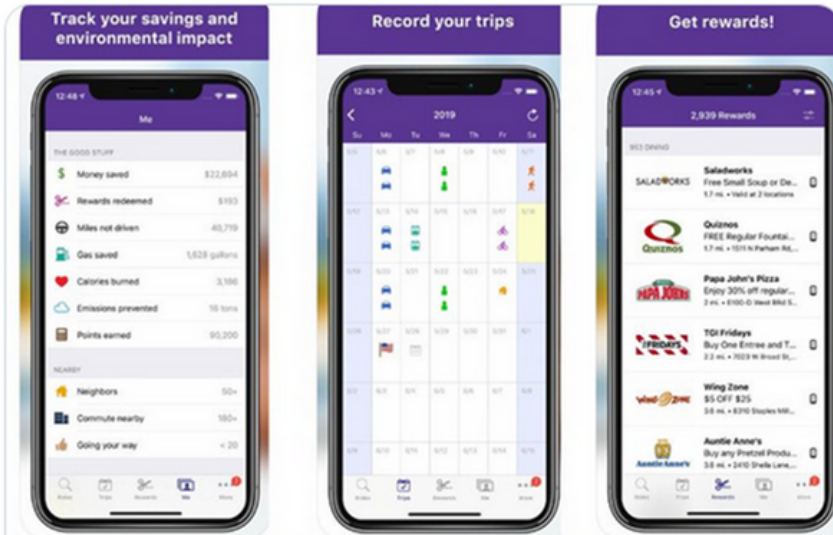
Track your savings and environmental impact

12:48

Me

THE GOOD STUFF

Money saved $22,694

Rewards redeemed $193

Miles not driven 40,719

Gas saved 1,628 gallons

Calories burned 3,166

Emissions prevented 16 tons

Points earned 90,200

NEARBY

Neighbors 50+

Commute nearby 180+

Going your way < 20

Rides Trips Rewards Me More

Record your trips

12:43

2019

Su Mo Tu We Th Fr Sa

5/5 5/6 5/7 5/8 5/9 5/10 5/11

5/12 5/13 5/14 5/15 5/16 5/17 5/18

5/19 5/20 5/21 5/22 5/23 5/24 5/25

5/26 5/27 5/28 5/29 5/30 5/31 6/1

6/2 6/3 6/4 6/5 6/6 6/7 6/8

6/9 6/10 6/11 6/12 6/13 6/14 6/15

Rides Trips Rewards Me More

Get rewards!

12:45

2,939 Rewards

$$$ DINING

SALADWORKS
Saladworks
Free Small Soup or De...
1.7 mi. • Valid at 2 locations

QUIZNOS
Quiznos
FREE Regular Fountai...
1.7 mi. • 1511 N Parham Rd,...

PAPA JOHN'S
Papa John's Pizza
Enjoy 30% off regular...
2 mi. • 6100-D West Brd St...

TGI FRIDAYS
TGI Fridays
Buy One Entree and T...
2.2 mi. • 7023 W Broad St,...

WING ZONE
Wing Zone
$5 OFF $25
3.6 mi. • 6310 Staples Mill...

Auntie Anne's
Auntie Anne's
Buy any Pretzel Produ...
3.6 mi. • 2410 Sheila Lane,...

Rides Trips Rewards Me More